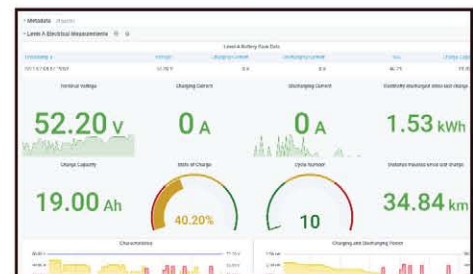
› Metadata (3 panels)
› Lerm A Electrical Measurements

Lerm A Battery Raw Data

| Timestamp | Voltage | Charging Current | Discharging Current | SOC | Charge Capa |
|---|---|---|---|---|---|
| 2017-07-13 11:10:03 | 52.20 V | 0 A | 0 A | 40.2% | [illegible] |

Terminal Voltage
52.20 V

Charging Current
0 A

Discharging Current
0 A

Electricity discharged since last charge
1.53 kWh

Charge Capacity
19.00 Ah

State of Charge
40.20%

Cycle Number
10

Distance traveled since last charge
34.84 km

Characteristics

Charging and Discharging Power